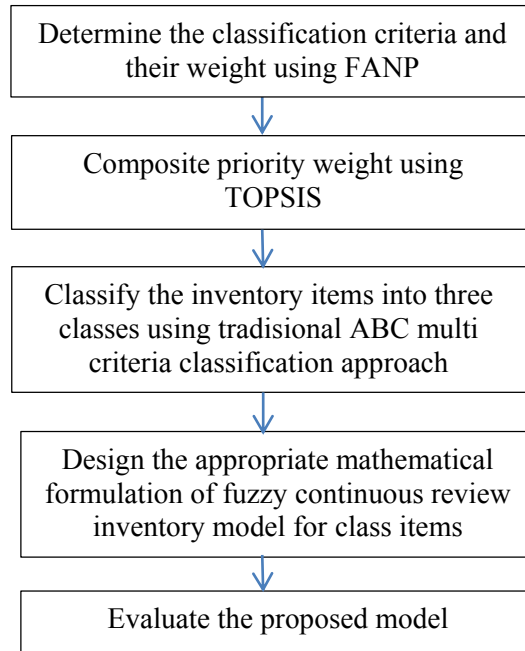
Determine the classification criteria and their weight using FANP

Composite priority weight using TOPSIS

Classify the inventory items into three classes using tradisional ABC multi criteria classification approach

Design the appropriate mathematical formulation of fuzzy continuous review inventory model for class items

Evaluate the proposed model